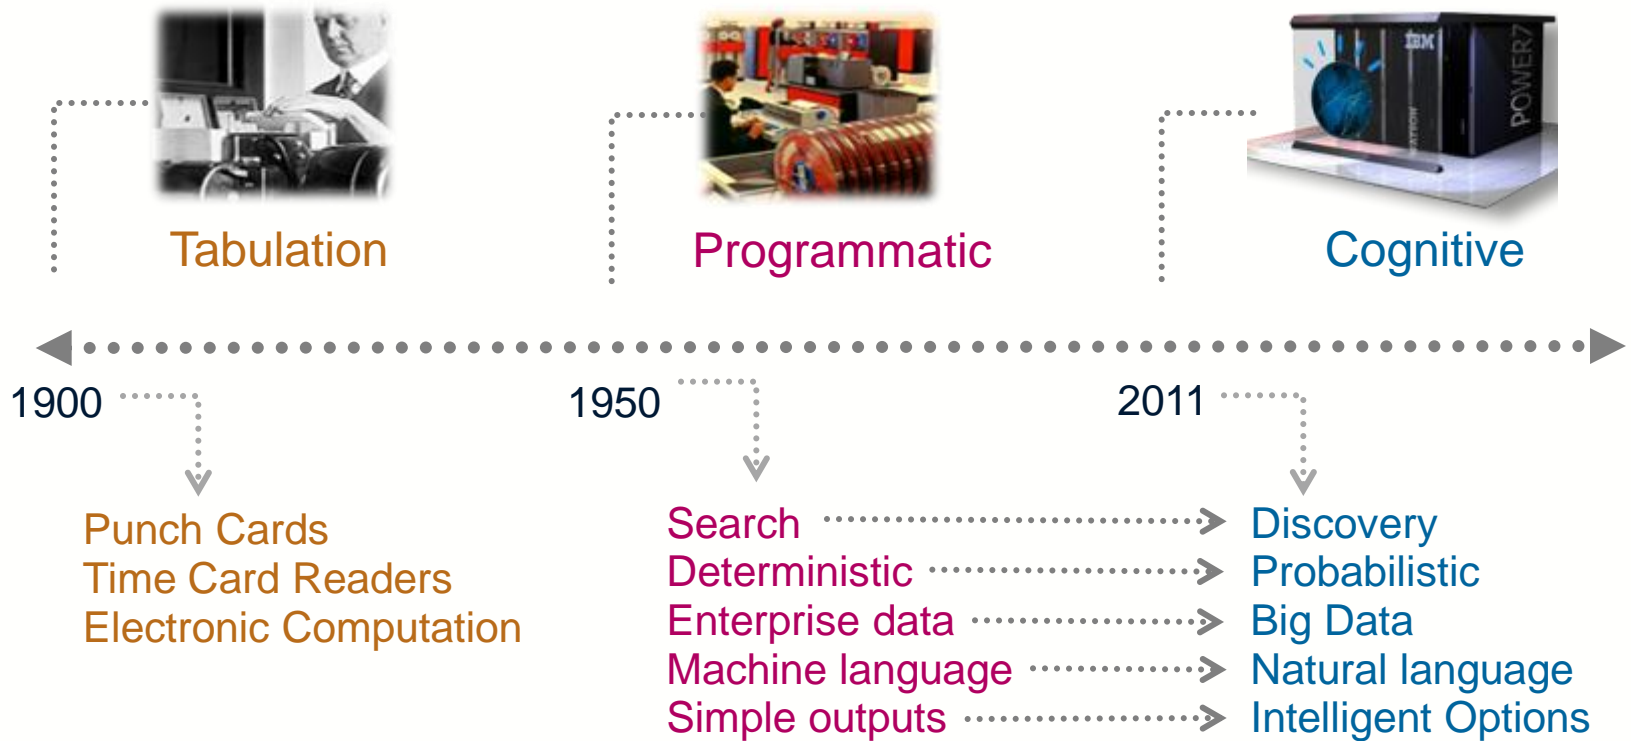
IBM
POWER7

Tabulation

Programmatic

Cognitive

1900

1950

2011

Punch Cards
Time Card Readers
Electronic Computation

Search
Deterministic
Enterprise data
Machine language
Simple outputs

Discovery
Probabilistic
Big Data
Natural language
Intelligent Options